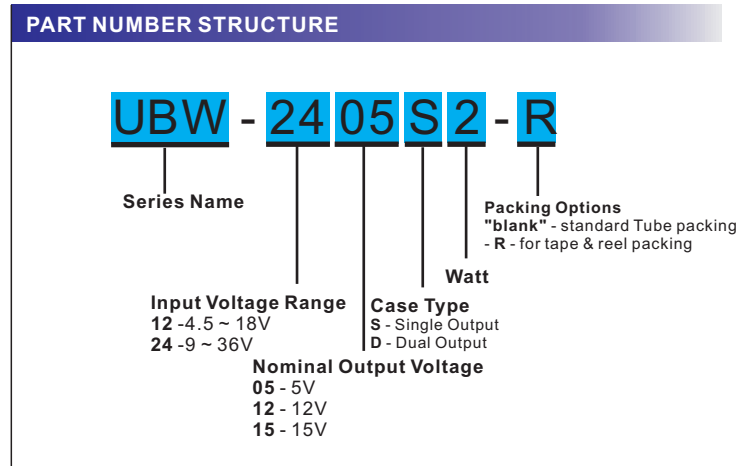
PART NUMBER STRUCTURE

UBW - 24 05 S 2 - R

Series Name

Packing Options
"blank" - standard Tube packing
- R - for tape & reel packing

Watt

Input Voltage Range
12 -4.5 ~ 18V
24 -9 ~ 36V

Case Type
S - Single Output
D - Dual Output

Nominal Output Voltage
05 - 5V
12 - 12V
15 - 15V